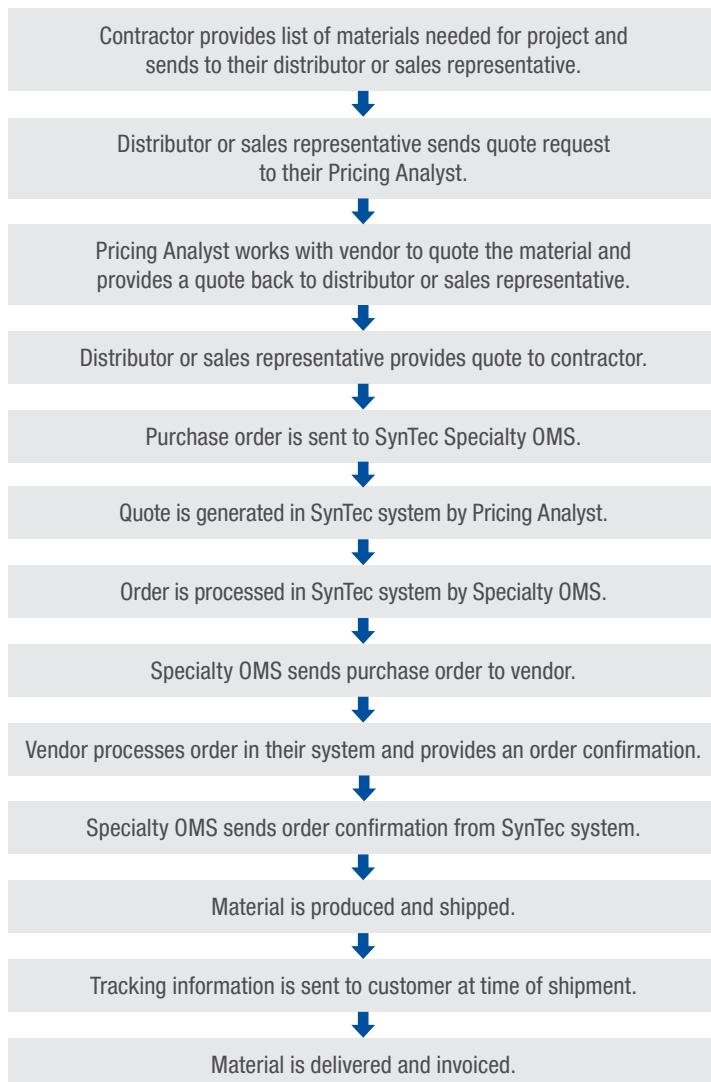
Contractor provides list of materials needed for project and sends to their distributor or sales representative.

Distributor or sales representative sends quote request to their Pricing Analyst.

Pricing Analyst works with vendor to quote the material and provides a quote back to distributor or sales representative.

Distributor or sales representative provides quote to contractor.

Purchase order is sent to SynTec Specialty OMS.

Quote is generated in SynTec system by Pricing Analyst.

Order is processed in SynTec system by Specialty OMS.

Specialty OMS sends purchase order to vendor.

Vendor processes order in their system and provides an order confirmation.

Specialty OMS sends order confirmation from SynTec system.

Material is produced and shipped.

Tracking information is sent to customer at time of shipment.

Material is delivered and invoiced.